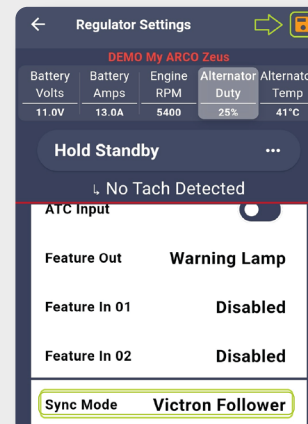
Regulator Settings

DEMO My ARCO Zeus

| Battery Volts | Battery Amps | Engine RPM | Alternator Duty | Alternato Temp |
|---|---|---|---|---|
| 11.0V | 13.0A | 5400 | 25% | 41°C |

Hold Standby ···

↳ No Tach Detected

ATC Input

Feature Out Warning Lamp

Feature In 01 Disabled

Feature In 02 Disabled

Sync Mode Victron Follower